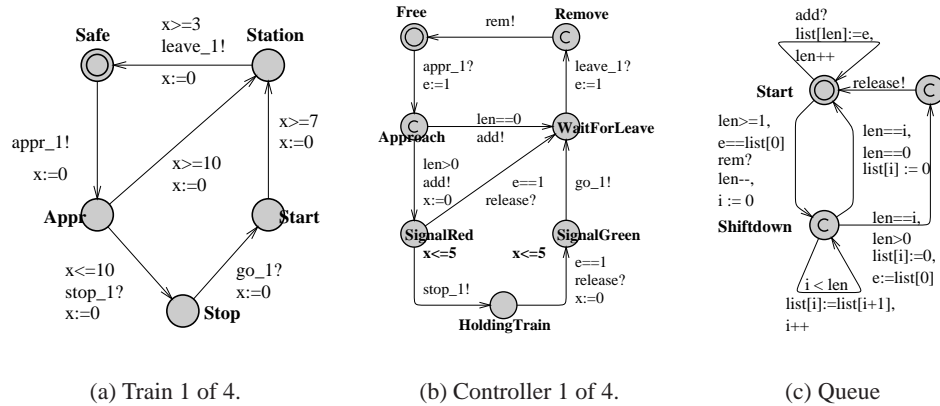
Safe
x>=3
leave_1!
Station
x:=0
appr_1!
x:=0
x>=10
x:=0
x>=7
x:=0
Appr
Start
x<=10
stop_1?
x:=0
go_1?
x:=0
Stop

Free
rem!
Remove
C
appr_1?
e:=1
leave_1?
e:=1
C
Approach
len==0
add!
WaitForLeave
len>0
add!
x:=0
e==1
release?
go_1!
SignalRed
x<=5
x<=5
SignalGreen
e==1
release?
x:=0
stop_1!
HoldingTrain

add?
list[len]:=e,
len++
Start
release!
C
len>=1,
e==list[0]
rem?
len--,
i := 0
len==i,
len==0
list[i] := 0
len==i,
len>0
list[i]:=0,
e:=list[0]
Shiftdown
C
i < len
list[i]:=list[i+1],
i++

(a) Train 1 of 4.

(b) Controller 1 of 4.

(c) Queue